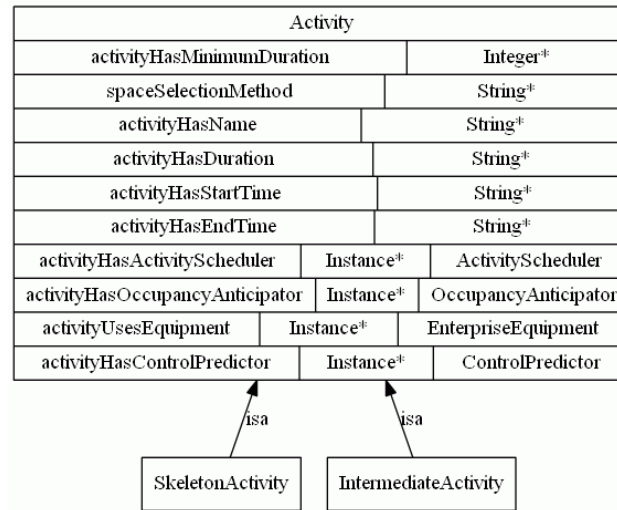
| Activity | | |
|---|---|---|
| activityHasMinimumDuration | Integer* | |
| spaceSelectionMethod | String* | |
| activityHasName | String* | |
| activityHasDuration | String* | |
| activityHasStartTime | String* | |
| activityHasEndTime | String* | |
| activityHasActivityScheduler | Instance* | ActivityScheduler |
| activityHasOccupancyAnticipator | Instance* | OccupancyAnticipator |
| activityUsesEquipment | Instance* | EnterpriseEquipment |
| activityHasControlPredictor | Instance* | ControlPredictor |

isa

isa

SkeletonActivity

IntermediateActivity